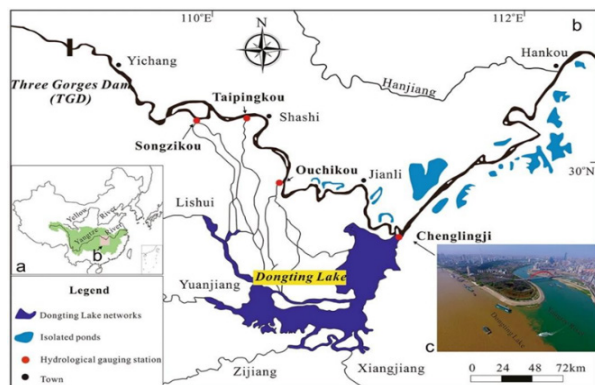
110°E
112°E
b
N
Yichang
Hankou
Three Gorges Dam (TGD)
Hanjiang
Taipingkou
Shashi
Songzikou
Ouchikou
Jianli
30°N
a
Yellow River
Yangtze River
b
Lishui
Chenglingji
Dongting Lake
Yuanjiang
Legend
Dongting Lake networks
Isolated ponds
Hydrological gauging station
Town
Zijiang
Xiangjiang
c
0 24 48 72km